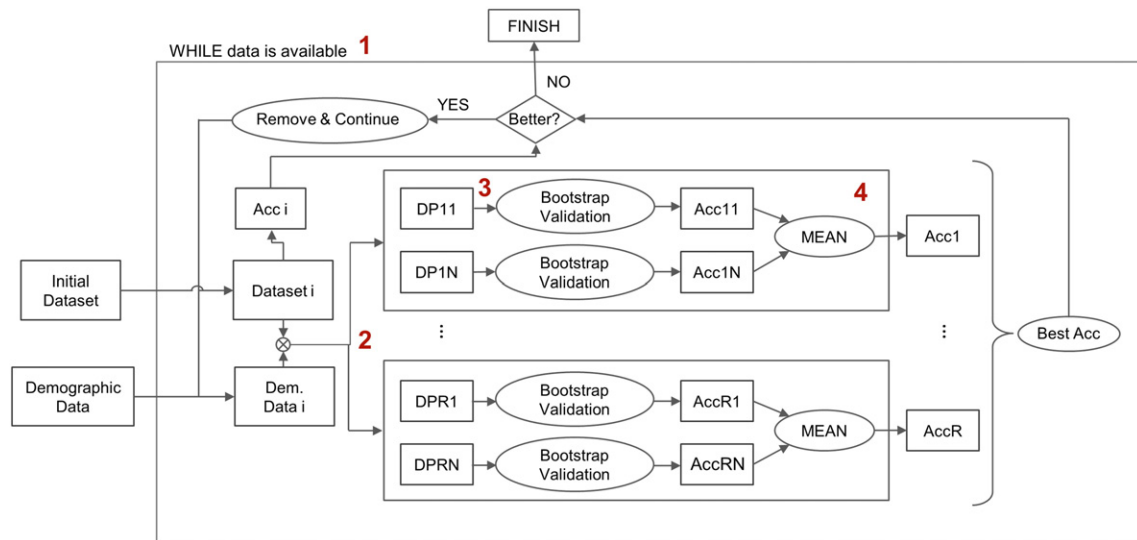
FINISH

WHILE data is available 1

NO

YES

Remove & Continue

Better?

Acc i

DP11

3

Bootstrap Validation

Acc11

4

MEAN

Acc1

DP1N

Bootstrap Validation

Acc1N

Initial Dataset

Dataset i

⋮

2

⋮

Best Acc

Demographic Data

Dem. Data i

DPR1

Bootstrap Validation

AccR1

MEAN

AccR

DPRN

Bootstrap Validation

AccRN